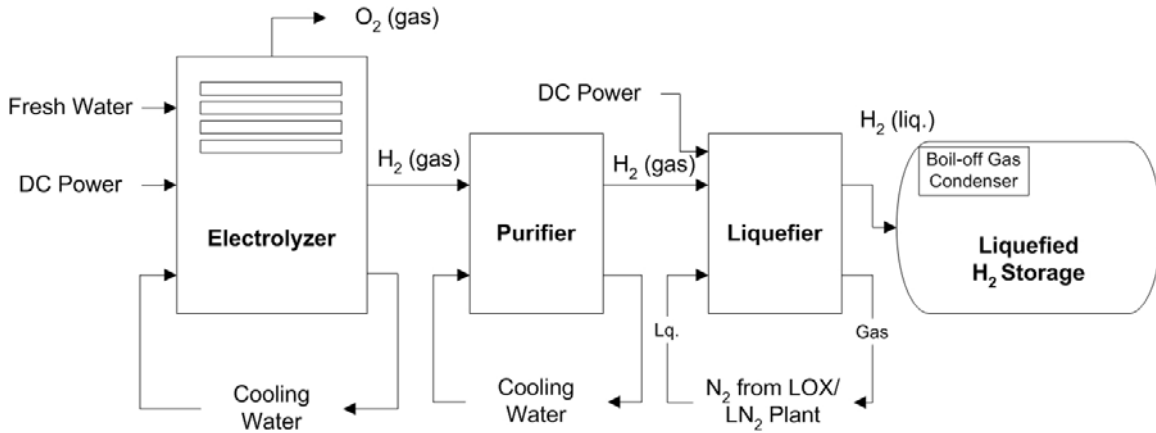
$O_2$ (gas)

Fresh Water

DC Power

Electrolyzer

Cooling Water

$H_2$ (gas)

Purifier

Cooling Water

DC Power

$H_2$ (gas)

Liquefier

Lq.

Gas

$N_2$ from LOX/ $LN_2$ Plant

$H_2$ (liq.)

Boil-off Gas Condenser

Liquefied $H_2$ Storage